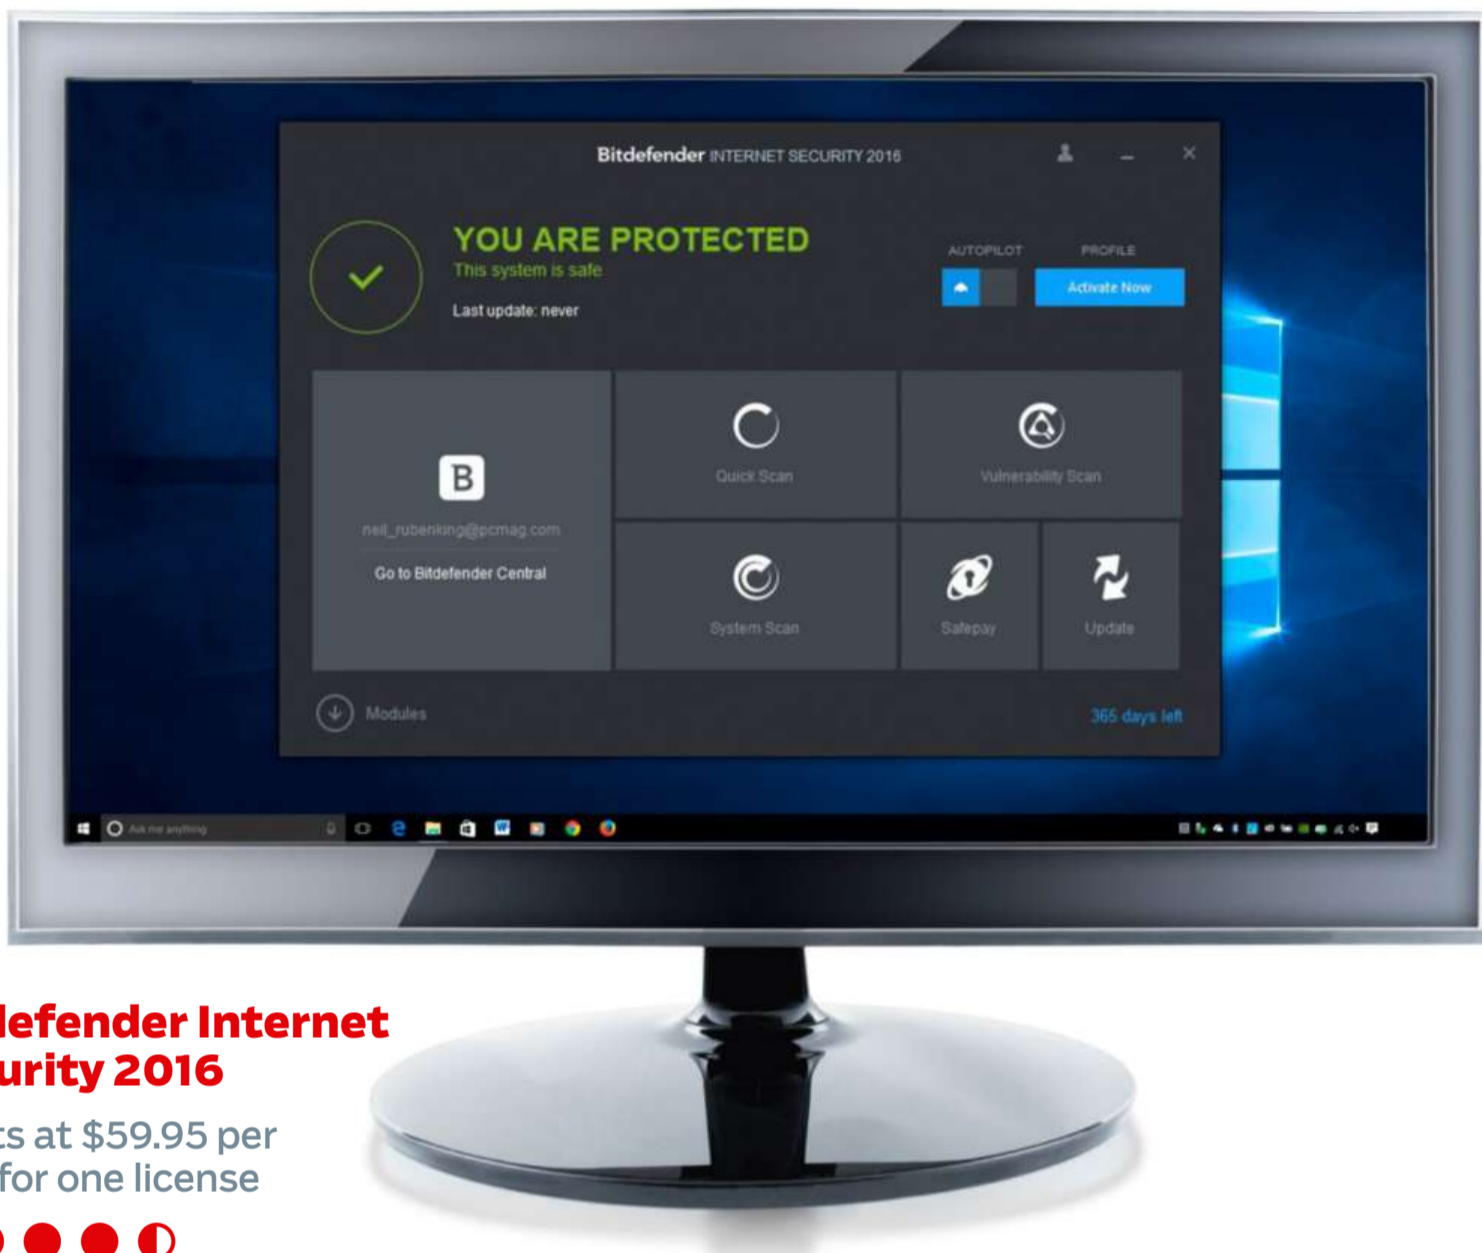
Bitdefender INTERNET SECURITY 2016

YOU ARE PROTECTED
This system is safe
Last update: never

AUTOPILOT
PROFILE
Activate Now

B
neil_rubenking@pcmag.com
Go to Bitdefender Central

Quick Scan
Vulnerability Scan
System Scan
Safepay
Update

Modules
365 days left

Ask me anything

lefender Internet
urity 2016
ts at $59.95 per
for one license